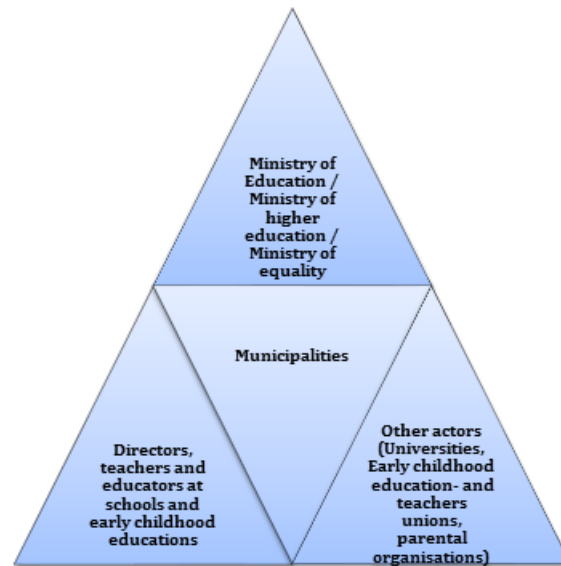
Ministry of Education / Ministry of higher education / Ministry of equality

Municipalities

Directors, teachers and educators at schools and early childhood educations

Other actors (Universities, Early childhood education- and teachers unions, parental organisations)